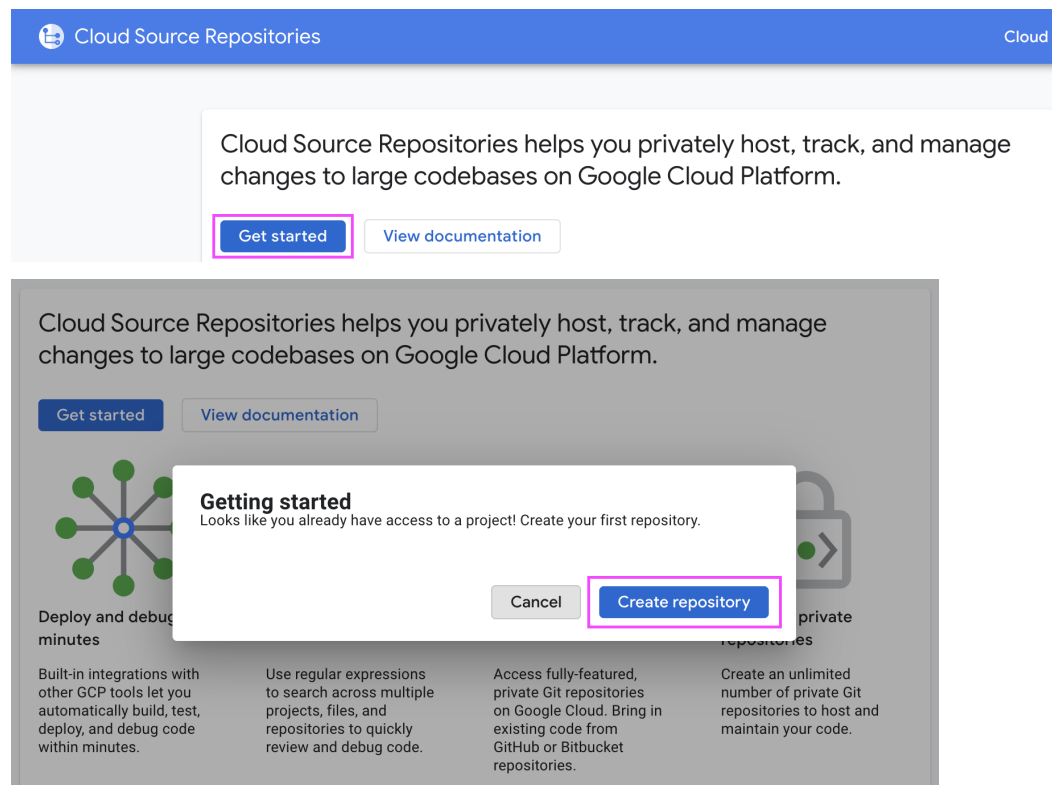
Cloud Source Repositories

Cloud

Cloud Source Repositories helps you privately host, track, and manage changes to large codebases on Google Cloud Platform.

Get started

View documentation

Cloud Source Repositories helps you privately host, track, and manage changes to large codebases on Google Cloud Platform.

Get started

View documentation

Getting started
Looks like you already have access to a project! Create your first repository.

Cancel

Create repository

Deploy and debug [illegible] minutes

Built-in integrations with other GCP tools let you automatically build, test, deploy, and debug code within minutes.

Use regular expressions to search across multiple projects, files, and repositories to quickly review and debug code.

Access fully-featured, private Git repositories on Google Cloud. Bring in existing code from GitHub or Bitbucket repositories.

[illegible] private repositories

Create an unlimited number of private Git repositories to host and maintain your code.